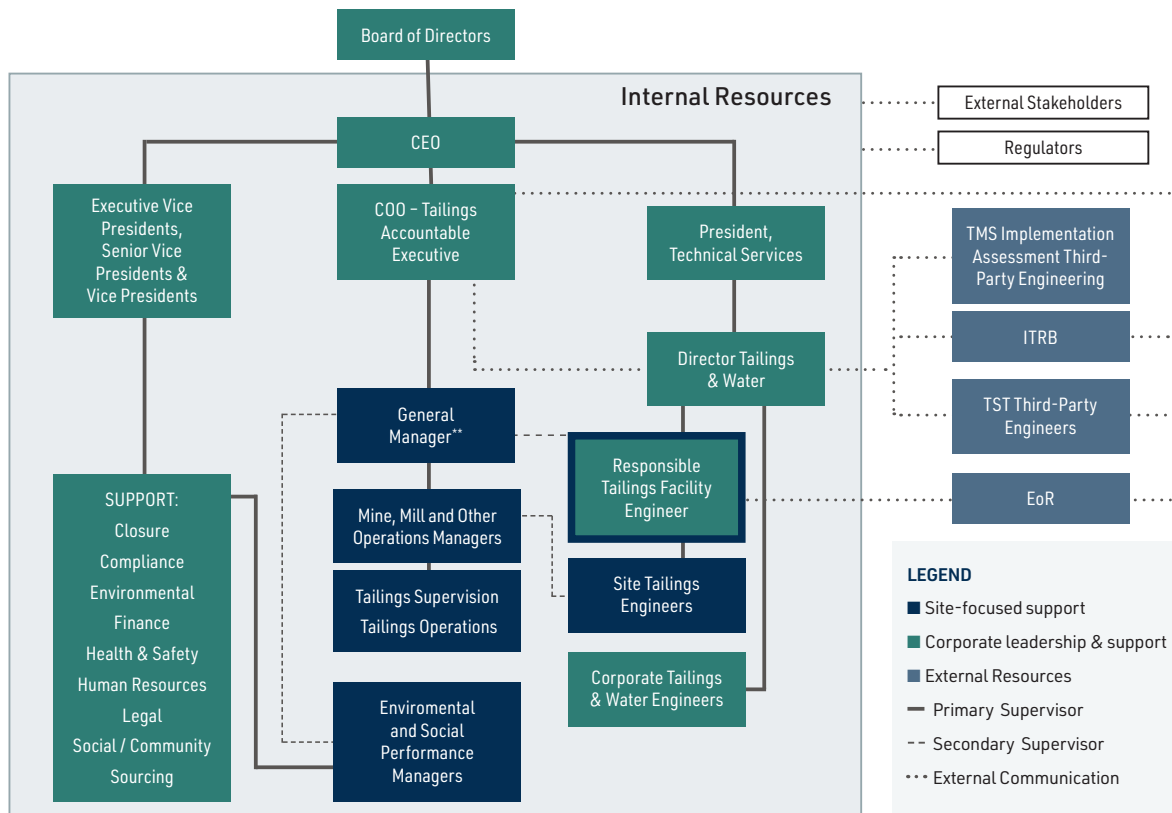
Board of Directors

Internal Resources

External Stakeholders

Regulators

CEO

Executive Vice Presidents, Senior Vice Presidents & Vice Presidents

COO – Tailings Accountable Executive

President, Technical Services

TMS Implementation Assessment Third-Party Engineering

ITRB

Director Tailings & Water

TST Third-Party Engineers

General Manager**

Responsible Tailings Facility Engineer

EoR

SUPPORT:
Closure
Compliance
Environmental
Finance
Health & Safety
Human Resources
Legal
Social / Community
Sourcing

Mine, Mill and Other Operations Managers

Tailings Supervision
Tailings Operations

Site Tailings Engineers

Corporate Tailings & Water Engineers

Enviromental and Social Performance Managers

LEGEND
Site-focused support
Corporate leadership & support
External Resources
Primary Supervisor
Secondary Supervisor
External Communication